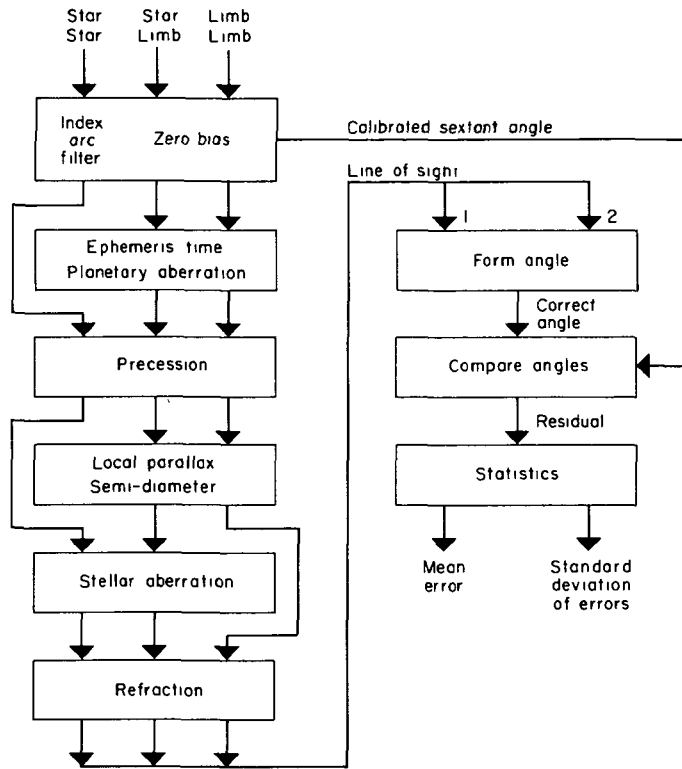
Star Star

Star Limb

Limb Limb

Index arc filter

Zero bias

Calibrated sextant angle

Line of sight

1

2

Ephemeris time
Planetary aberration

Form angle

Correct angle

Precession

Compare angles

Residual

Local parallax
Semi-diameter

Statistics

Stellar aberration

Mean error

Standard deviation of errors

Refraction